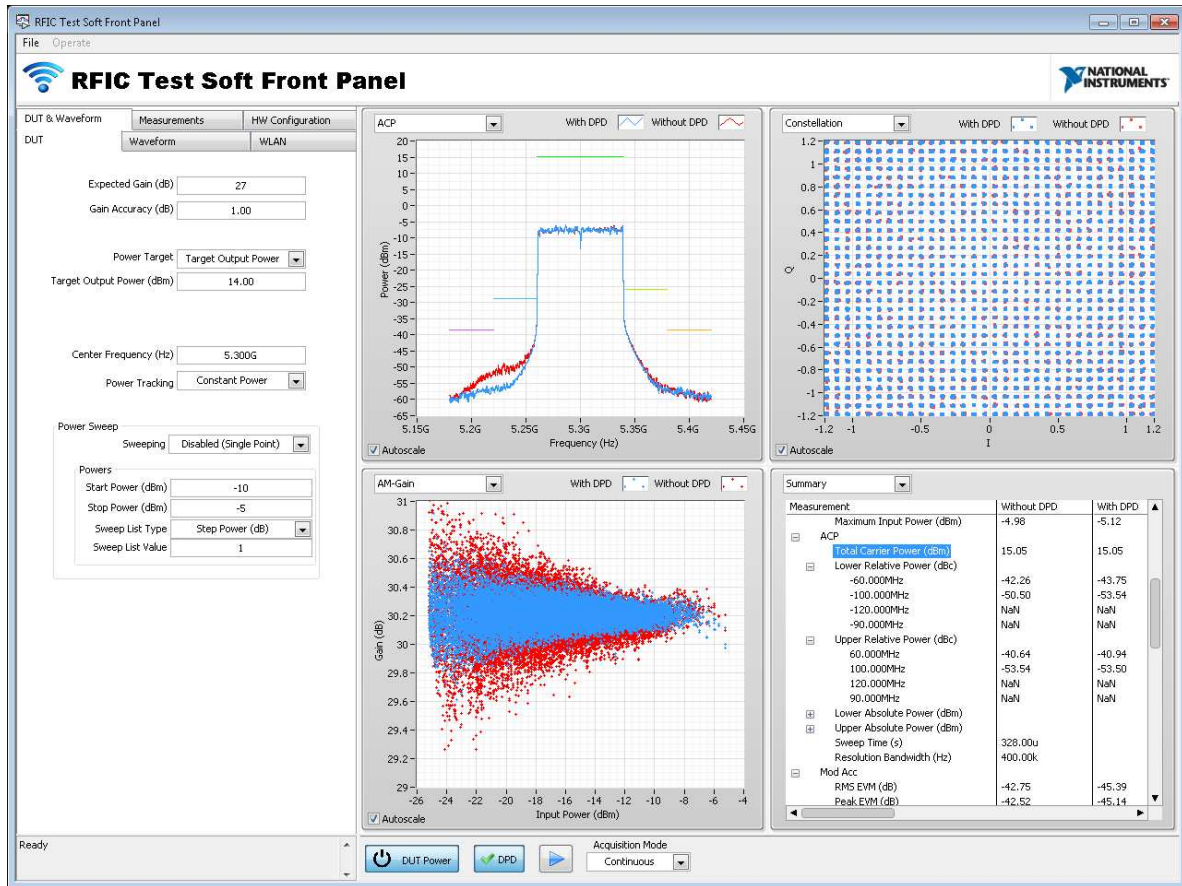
RFIC Test Soft Front Panel
File Operate

RFIC Test Soft Front Panel

NATIONAL INSTRUMENTS

DUT & Waveform | Measurements | HW Configuration
DUT | Waveform | WLAN

Expected Gain (dB) 27
Gain Accuracy (dB) 1.00

Power Target Target Output Power
Target Output Power (dBm) 14.00

Center Frequency (Hz) 5.300G
Power Tracking Constant Power

Power Sweep
Sweeping Disabled (Single Point)
Powers
Start Power (dBm) -10
Stop Power (dBm) -5
Sweep List Type Step Power (dB)
Sweep List Value 1

ACP With DPD Without DPD
20 15 10 5 0 -5 -10 -15 -20 -25 -30 -35 -40 -45 -50 -55 -60 -65
Power (dBm)
5.15G 5.2G 5.25G 5.3G 5.35G 5.4G 5.45G
Frequency (Hz)
Autoscale

Constellation With DPD Without DPD
1.2 1 0.8 0.6 0.4 0.2 0 -0.2 -0.4 -0.6 -0.8 -1 -1.2
Q
-1.2 -1 -0.5 0 0.5 1 1.2
I
Autoscale

AM-Gain With DPD Without DPD
31 30.8 30.6 30.4 30.2 30 29.8 29.6 29.4 29.2 29
Gain (dB)
-26 -24 -22 -20 -18 -16 -14 -12 -10 -8 -6 -4
Input Power (dBm)
Autoscale

Summary

| Measurement | Without DPD | With DPD |
|---|---|---|
| Maximum Input Power (dBm) | -4.98 | -5.12 |
| ACP | | |
| Total Carrier Power (dBm) | 15.05 | 15.05 |
| Lower Relative Power (dBc) | | |
| -60.000MHz | -42.26 | -43.75 |
| -100.000MHz | -50.50 | -53.54 |
| -120.000MHz | NaN | NaN |
| -90.000MHz | NaN | NaN |
| Upper Relative Power (dBc) | | |
| 60.000MHz | -40.64 | -40.94 |
| 100.000MHz | -53.54 | -53.50 |
| 120.000MHz | NaN | NaN |
| 90.000MHz | NaN | NaN |
| Lower Absolute Power (dBm) | | |
| Upper Absolute Power (dBm) | | |
| Sweep Time (s) | 328.00u | |
| Resolution Bandwidth (Hz) | 400.00k | |
| Mod Acc | | |
| RMS EVM (dB) | -42.75 | -45.39 |
| Peak EVM (dB) | -42.52 | -45.14 |

Ready

DUT Power DPD Acquisition Mode Continuous